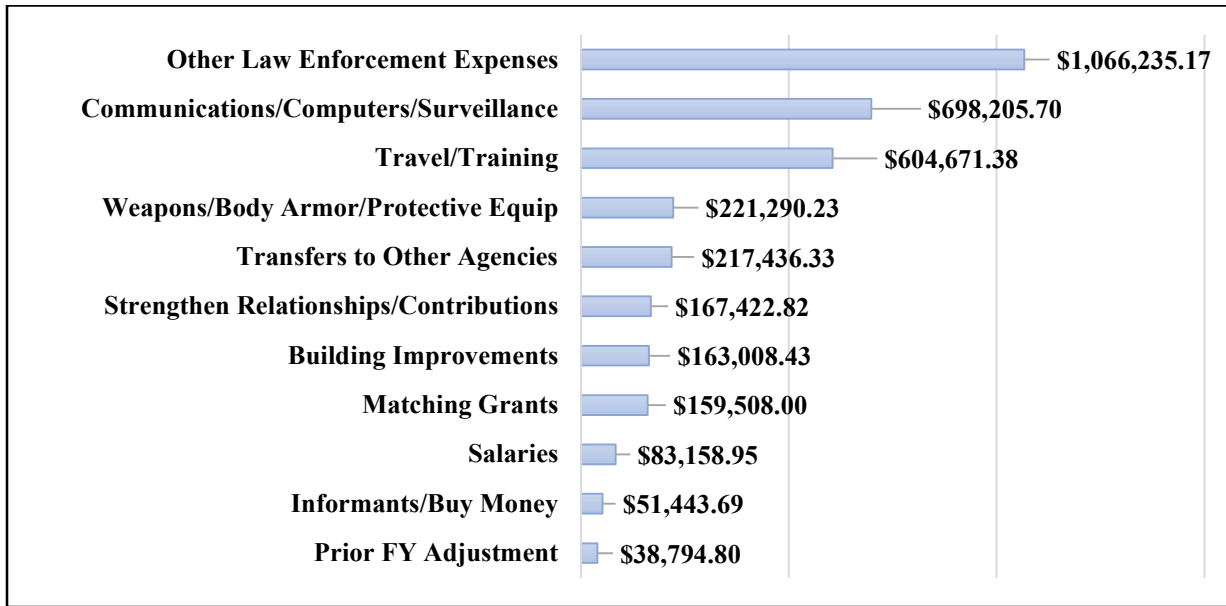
Other Law Enforcement Expenses $1,066,235.17
Communications/Computers/Surveillance $698,205.70
Travel/Training $604,671.38
Weapons/Body Armor/Protective Equip $221,290.23
Transfers to Other Agencies $217,436.33
Strengthen Relationships/Contributions $167,422.82
Building Improvements $163,008.43
Matching Grants $159,508.00
Salaries $83,158.95
Informants/Buy Money $51,443.69
Prior FY Adjustment $38,794.80